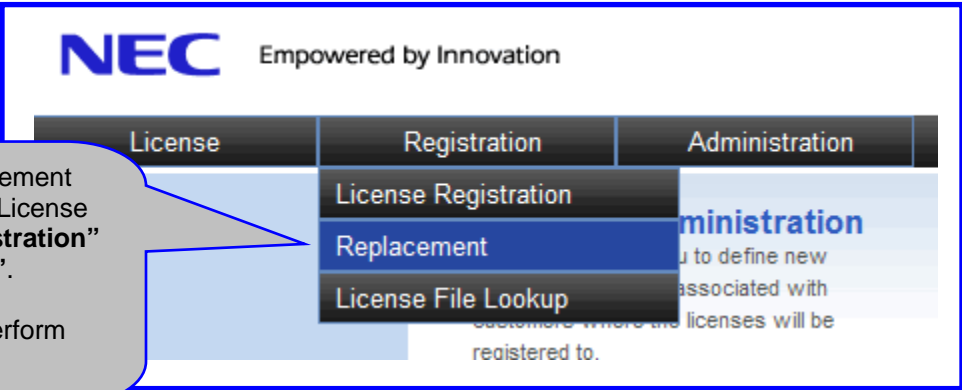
NEC Empowered by Innovation

License
Registration
Administration

License Registration
Replacement
License File Lookup

ement
License
stration"
".

erform

ministration
u to define new
associated with
customers where the licenses will be
registered to.